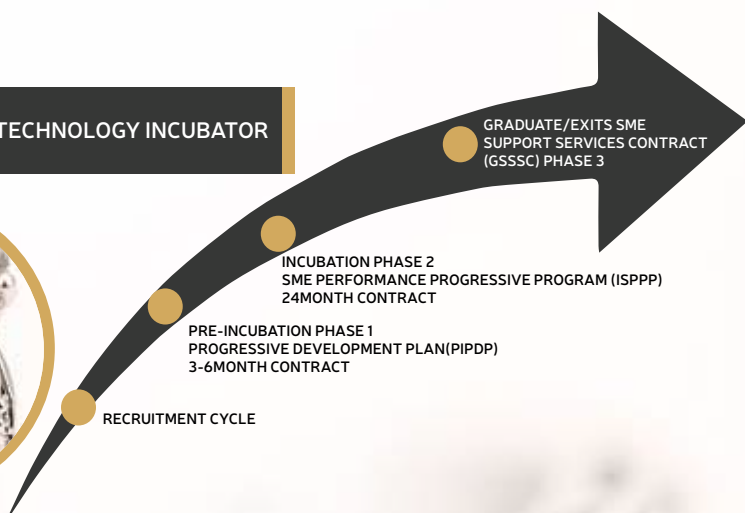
TECHNOLOGY INCUBATOR

RECRUITMENT CYCLE

PRE-INCUBATION PHASE 1
PROGRESSIVE DEVELOPMENT PLAN(PIPDP)
3-6MONTH CONTRACT

INCUBATION PHASE 2
SME PERFORMANCE PROGRESSIVE PROGRAM (ISPPP)
24MONTH CONTRACT

GRADUATE/EXITS SME
SUPPORT SERVICES CONTRACT
(GSSSC) PHASE 3